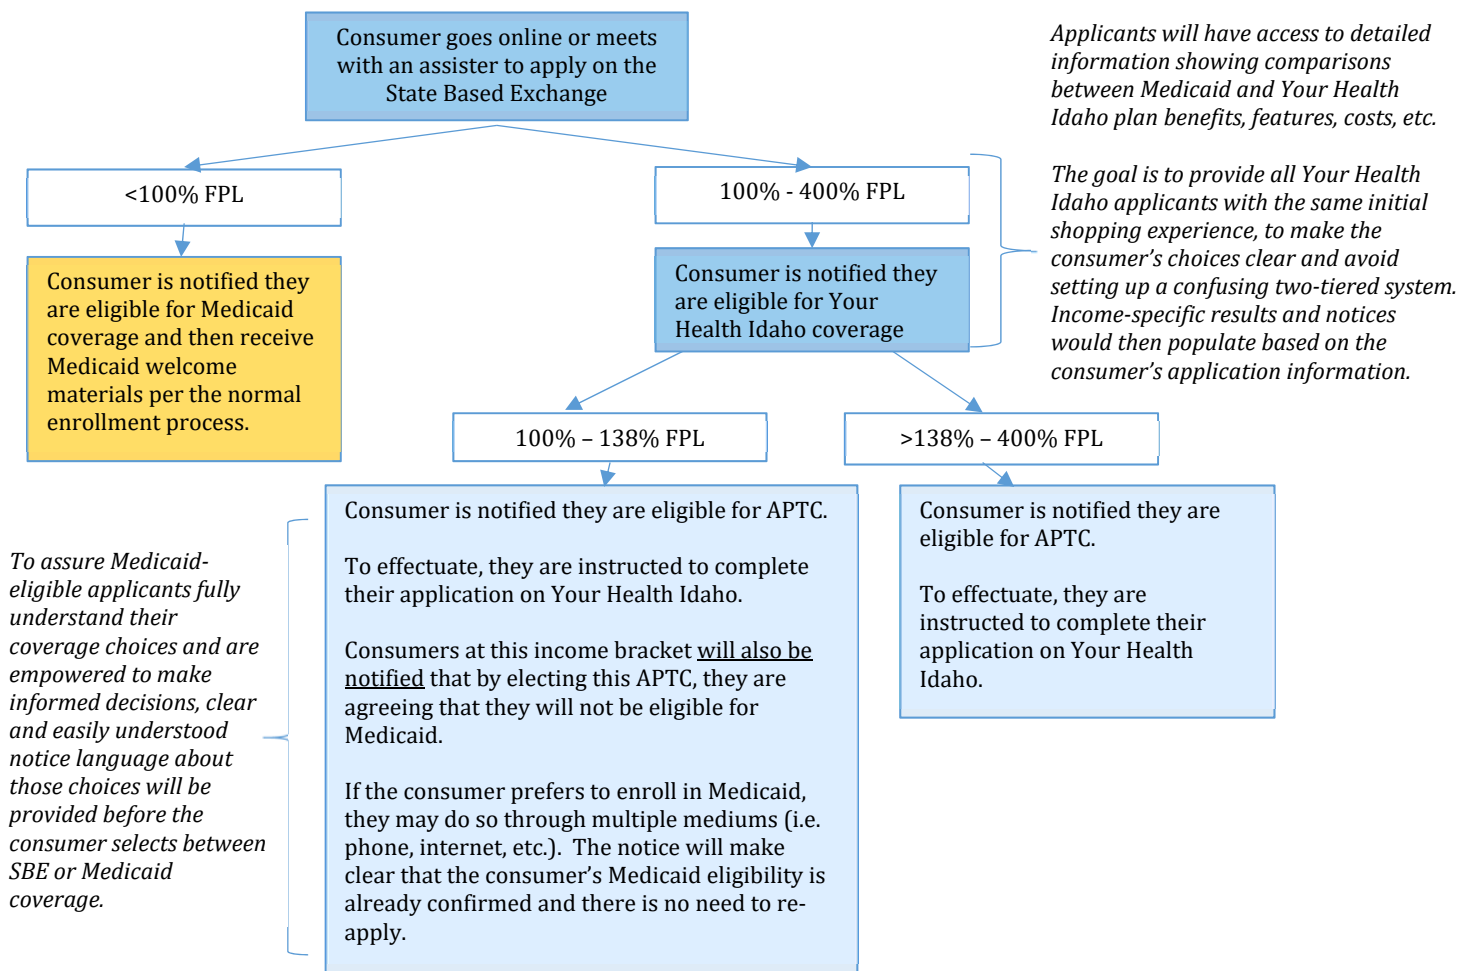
Consumer goes online or meets with an assister to apply on the State Based Exchange

Applicants will have access to detailed information showing comparisons between Medicaid and Your Health Idaho plan benefits, features, costs, etc.

<100% FPL

Consumer is notified they are eligible for Medicaid coverage and then receive Medicaid welcome materials per the normal enrollment process.

100% - 400% FPL

Consumer is notified they are eligible for Your Health Idaho coverage

The goal is to provide all Your Health Idaho applicants with the same initial shopping experience, to make the consumer's choices clear and avoid setting up a confusing two-tiered system. Income-specific results and notices would then populate based on the consumer's application information.

100% – 138% FPL

>138% – 400% FPL

To assure Medicaid-eligible applicants fully understand their coverage choices and are empowered to make informed decisions, clear and easily understood notice language about those choices will be provided before the consumer selects between SBE or Medicaid coverage.

Consumer is notified they are eligible for APTC.

To effectuate, they are instructed to complete their application on Your Health Idaho.

Consumers at this income bracket will also be notified that by electing this APTC, they are agreeing that they will not be eligible for Medicaid.

If the consumer prefers to enroll in Medicaid, they may do so through multiple mediums (i.e. phone, internet, etc.). The notice will make clear that the consumer's Medicaid eligibility is already confirmed and there is no need to re-apply.

Consumer is notified they are eligible for APTC.

To effectuate, they are instructed to complete their application on Your Health Idaho.